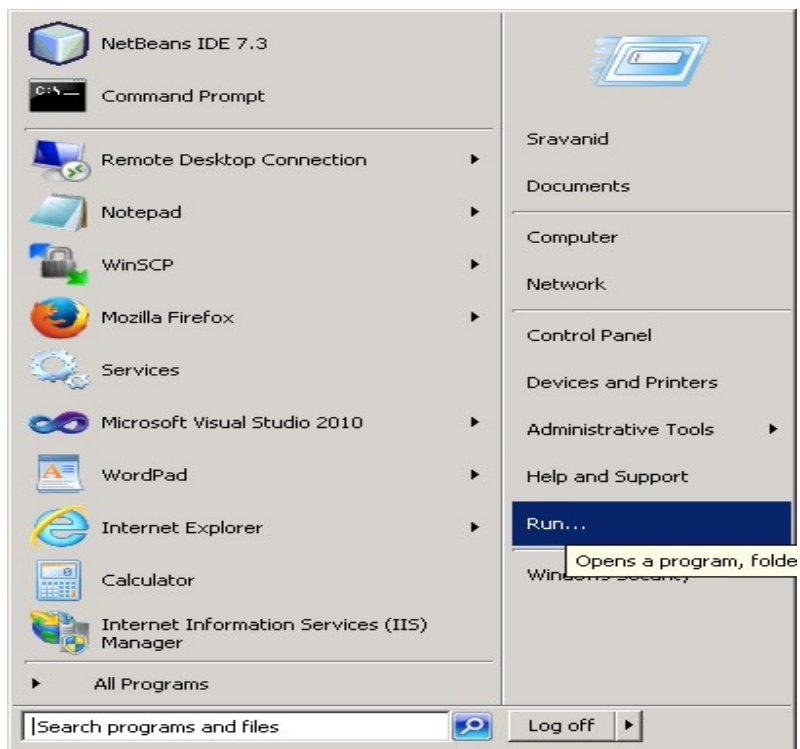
NetBeans IDE 7.3

C:\_

Command Prompt

Remote Desktop Connection

Notepad

WinSCP

Mozilla Firefox

Services

Microsoft Visual Studio 2010

WordPad

Internet Explorer

Calculator

Internet Information Services (IIS) Manager

All Programs

Search programs and files

Sravanid

Documents

Computer

Network

Control Panel

Devices and Printers

Administrative Tools

Help and Support

Run...

Opens a program, folde

Windows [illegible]

Log off